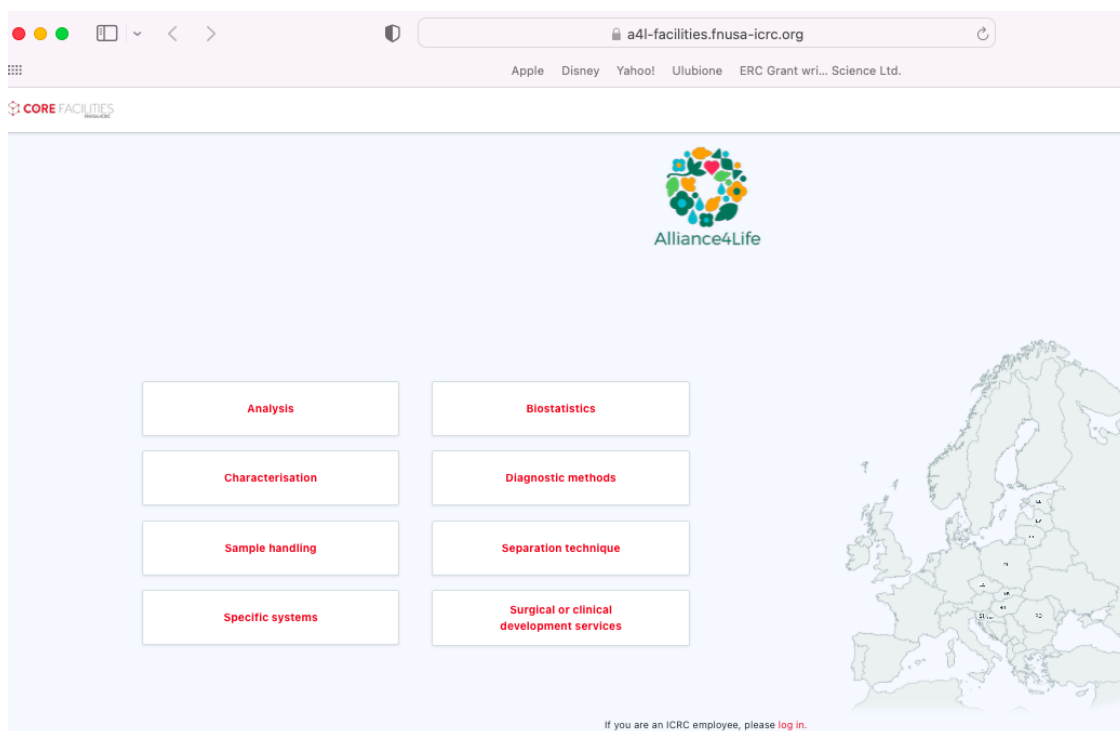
a4l-facilities.fnusa-icrc.org

Apple Disney Yahoo! Ulubione ERC Grant wri... Science Ltd.

CORE FACILITIES

Alliance4Life

Analysis

Biostatistics

Characterisation

Diagnostic methods

Sample handling

Separation technique

Specific systems

Surgical or clinical development services

If you are an ICRC employee, please log in.